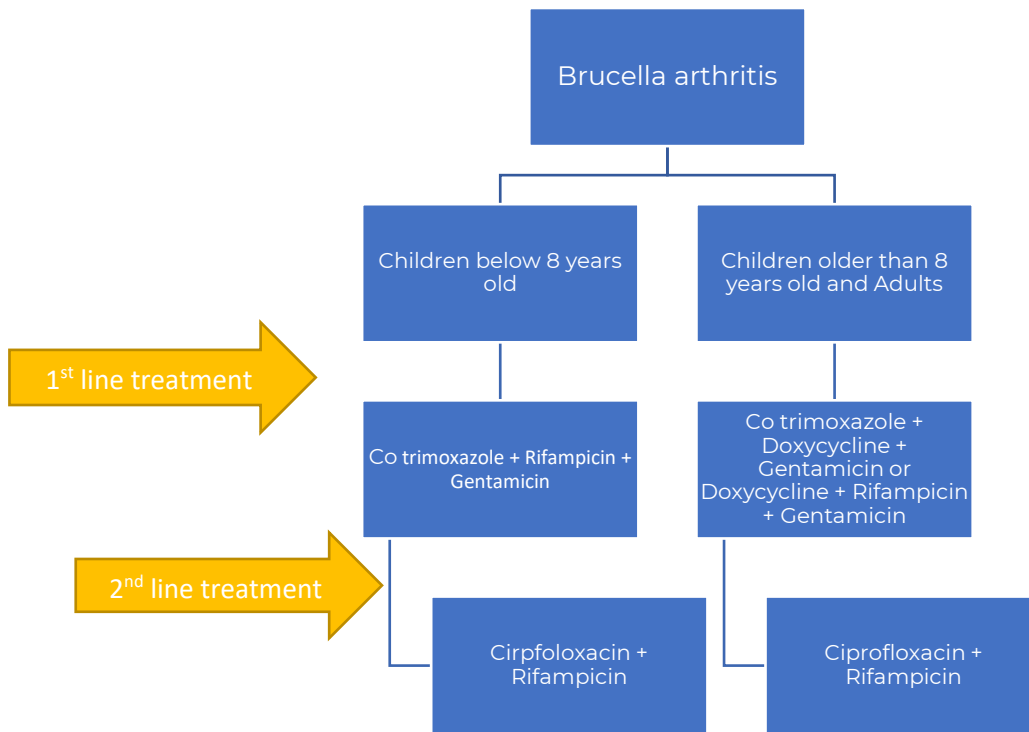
Brucella arthritis

Children below 8 years old

Children older than 8 years old and Adults

1$^{st}$ line treatment

Co trimoxazole + Rifampicin + Gentamicin

Co trimoxazole + Doxycycline + Gentamicin or Doxycycline + Rifampicin + Gentamicin

2$^{nd}$ line treatment

Cirpfoloxacin + Rifampicin

Ciprofloxacin + Rifampicin